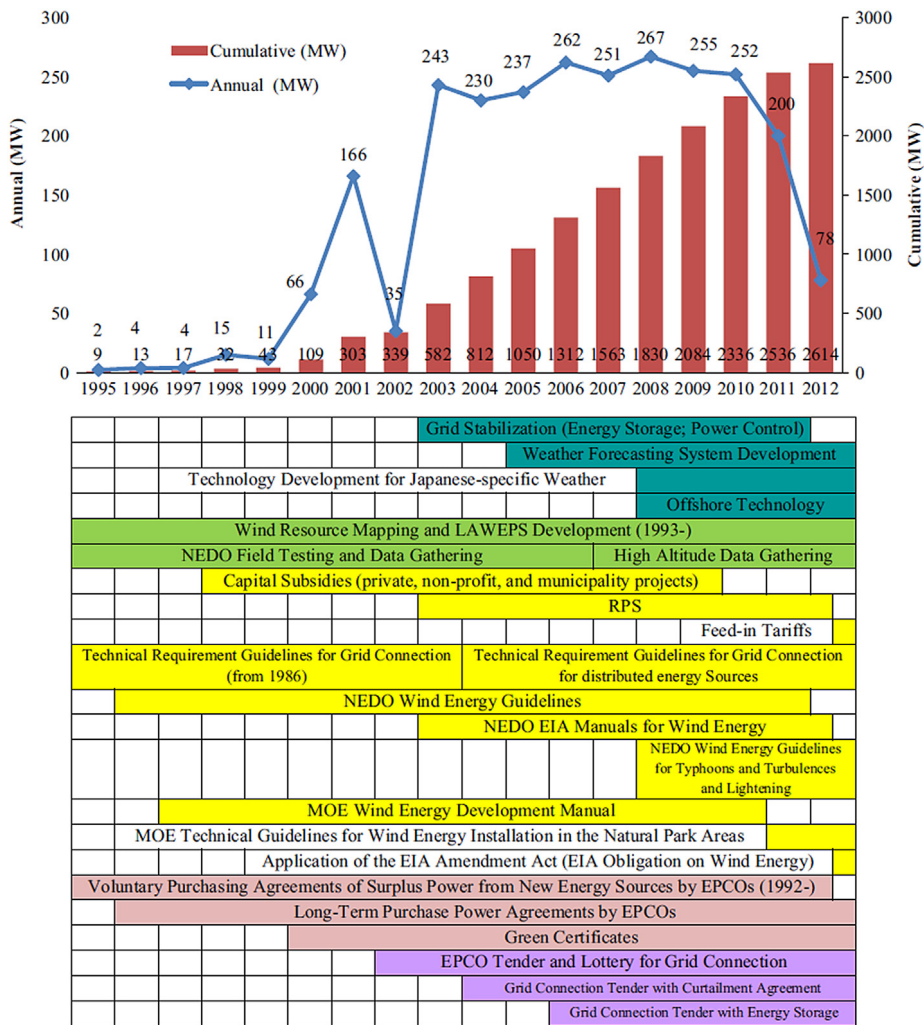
300
250
200
150
100
50
0
Annual (MW)

3000
2500
2000
1500
1000
500
0
Cumulative (MW)

Cumulative (MW)
Annual (MW)

2 4 4 15 11 66 166 35 243 230 237 262 251 267 255 252 200 78

9 13 17 32 43 109 303 339 582 812 1050 1312 1563 1830 2084 2336 2536 2614

1995 1996 1997 1998 1999 2000 2001 2002 2003 2004 2005 2006 2007 2008 2009 2010 2011 2012

Grid Stabilization (Energy Storage; Power Control)
Weather Forecasting System Development
Technology Development for Japanese-specific Weather
Offshore Technology
Wind Resource Mapping and LAWEPS Development (1993-)
NEDO Field Testing and Data Gathering
High Altitude Data Gathering
Capital Subsidies (private, non-profit, and municipality projects)
RPS
Feed-in Tariffs
Technical Requirement Guidelines for Grid Connection (from 1986)
Technical Requirement Guidelines for Grid Connection for distributed energy Sources
NEDO Wind Energy Guidelines
NEDO EIA Manuals for Wind Energy
NEDO Wind Energy Guidelines for Typhoons and Turbulences and Lightening
MOE Wind Energy Development Manual
MOE Technical Guidelines for Wind Energy Installation in the Natural Park Areas
Application of the EIA Amendment Act (EIA Obligation on Wind Energy)
Voluntary Purchasing Agreements of Surplus Power from New Energy Sources by EPCOs (1992-)
Long-Term Purchase Power Agreements by EPCOs
Green Certificates
EPCO Tender and Lottery for Grid Connection
Grid Connection Tender with Curtailment Agreement
Grid Connection Tender with Energy Storage